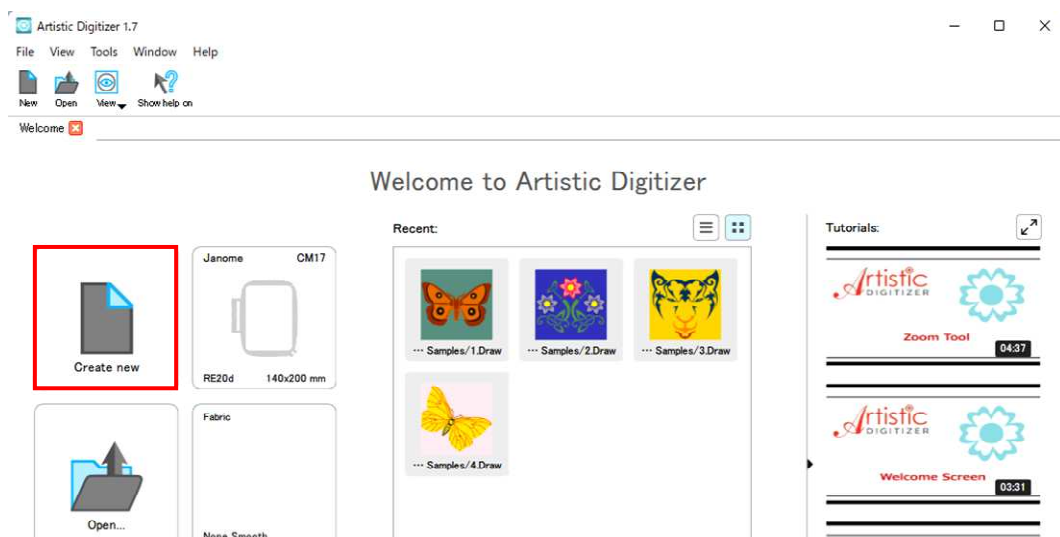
Artistic Digitizer 1.7

File View Tools Window Help

New Open View Show help on

Welcome

Welcome to Artistic Digitizer

Create new

Janome CM17

RE20d 140x200 mm

Open...

Fabric

None Smooth

Recent:

··· Samples/1.Draw

··· Samples/2.Draw

··· Samples/3.Draw

··· Samples/4.Draw

Tutorials:

Artistic DIGITIZER

Zoom Tool

04:37

Artistic DIGITIZER

Welcome Screen

03:31